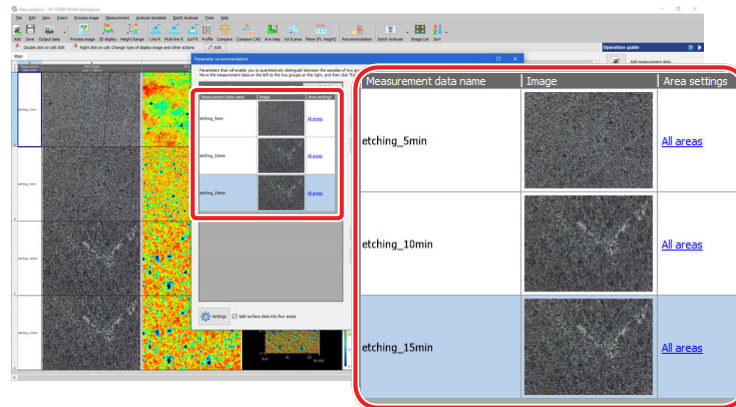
New analysis - VK-X3000 MultiFileAnalyzer

File Edit View Insert Process image Measurement Analysis template Batch Analysis Tools Help

Add Save Output data Process image 3D display Height Range Line R Multi-line R Surf R Profile Compare Compare CAD Line step Vol & area Plane (Pt. height) Recommendation Batch Analysis Image List Sort

Double click on cell: Edit Right click on cell: Change type of display image and other actions Edit

Main

Operation guide

Add measurement data

Parameter recommendation

Parameters that will enable you to quantitatively distinguish between the samples of two groups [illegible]

etching_5min

etching_10min

etching_15min

etching_20min

Settings Split surface data into four areas

| Measurement data name | Image | Area settings |
|---|---|---|
| etching_5min | | All areas |
| etching_10min | | All areas |
| etching_15min | | All areas |